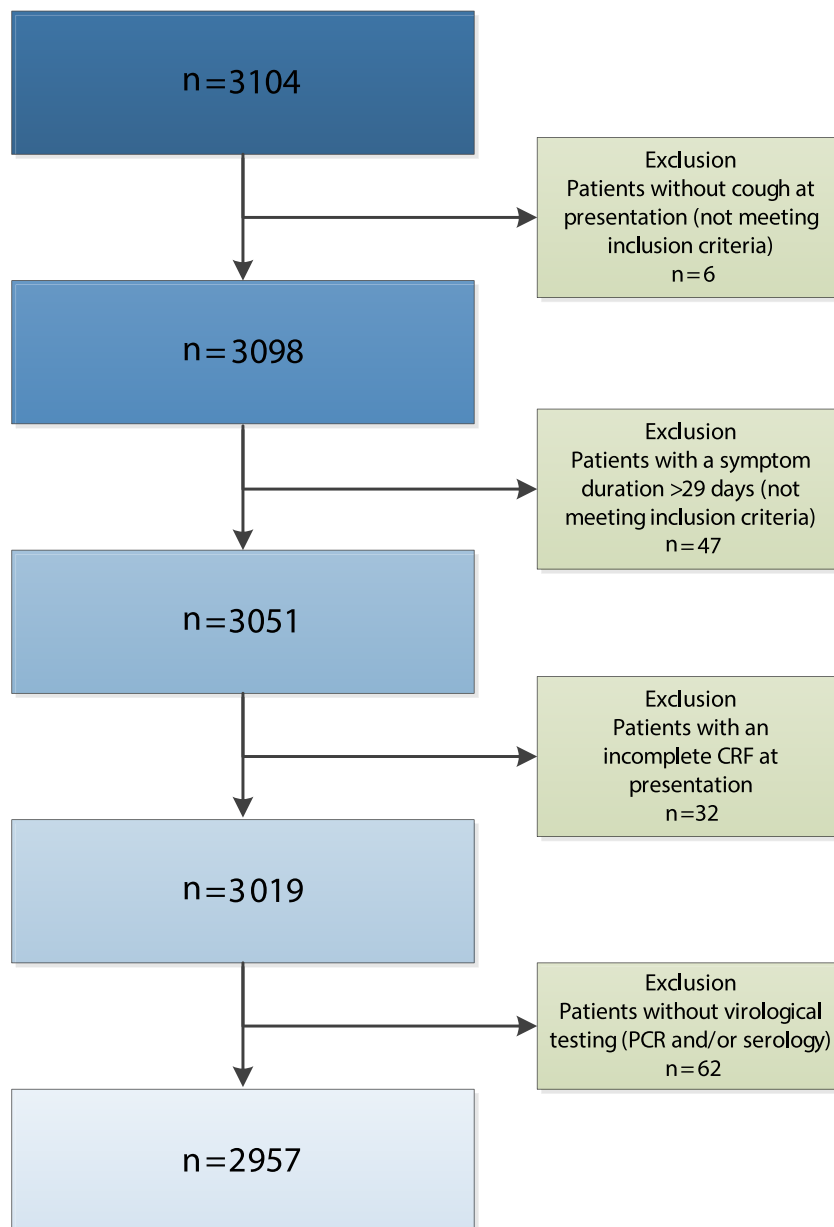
n=3104

Exclusion
Patients without cough at presentation (not meeting inclusion criteria)
n=6

n=3098

Exclusion
Patients with a symptom duration >29 days (not meeting inclusion criteria)
n=47

n=3051

Exclusion
Patients with an incomplete CRF at presentation
n=32

n=3019

Exclusion
Patients without virological testing (PCR and/or serology)
n=62

n=2957